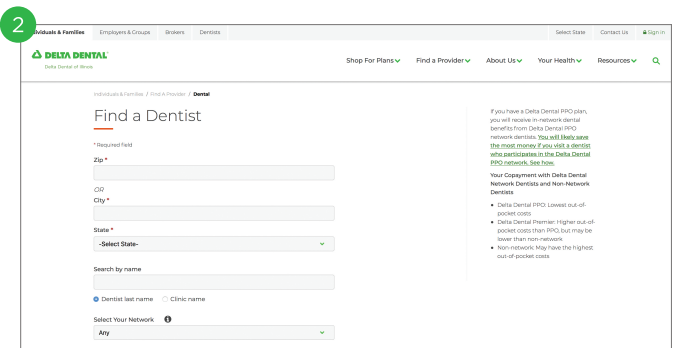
2

dividuals & Families | Employers & Groups | Brokers | Dentists | Select State | Contact Us | Sign In

DELTA DENTAL
Delta Dental of Illinois

Shop For Plans | Find a Provider | About Us | Your Health | Resources

Individuals & Families / Find A Provider / Dental

Find a Dentist

* Required field

Zip *

OR

City *

State *

-Select State-

Search by name

Dentist last name   Clinic name

Select Your Network

Any

If you have a Delta Dental PPO plan, you will receive in-network dental benefits from Delta Dental PPO network dentists. You will likely save the most money if you visit a dentist who participates in the Delta Dental PPO network. See how.

Your Copayment with Delta Dental Network Dentists and Non-Network Dentists

- Delta Dental PPO: Lowest out-of-pocket costs
- Delta Dental Premier: Higher out-of-pocket costs than PPO, but may be lower than non-network
- Non-network: May have the highest out-of-pocket costs